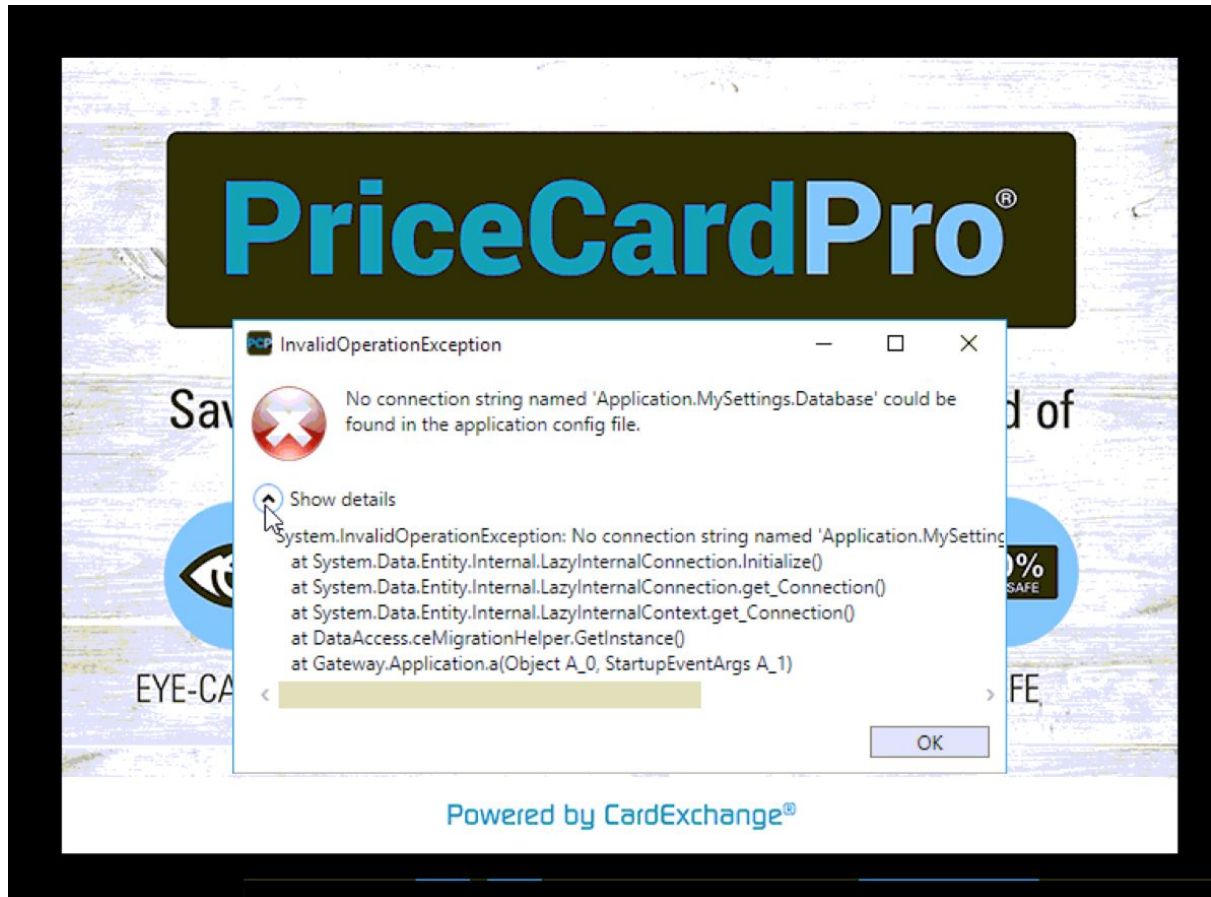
PriceCardPro®

Sa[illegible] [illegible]d of

PCP InvalidOperationException

No connection string named 'Application.MySettings.Database' could be found in the application config file.

Show details

System.InvalidOperationException: No connection string named 'Application.MySetting
at System.Data.Entity.Internal.LazyInternalConnection.Initialize()
at System.Data.Entity.Internal.LazyInternalConnection.get_Connection()
at System.Data.Entity.Internal.LazyInternalContext.get_Connection()
at DataAccess.ceMigrationHelper.GetInstance()
at Gateway.Application.a(Object A_0, StartupEventArgs A_1)

OK

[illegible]% SAFE

EYE-CA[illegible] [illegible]FE

Powered by CardExchange®